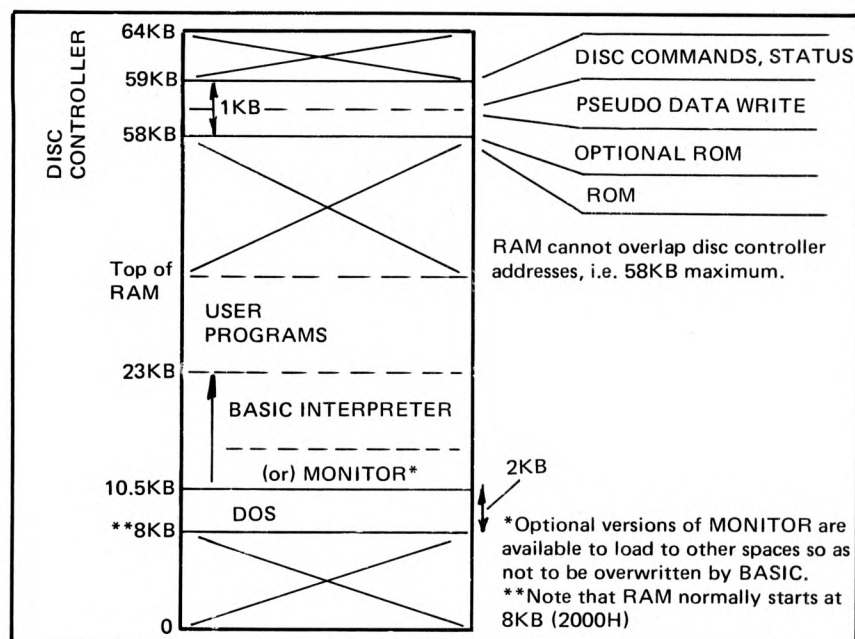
DISC CONTROLLER

64KB

59KB

1KB

58KB

Top of RAM

USER PROGRAMS

23KB

BASIC INTERPRETER

(or) MONITOR*

10.5KB

DOS

**8KB

0

DISC COMMANDS, STATUS

PSEUDO DATA WRITE

OPTIONAL ROM

ROM

RAM cannot overlap disc controller addresses, i.e. 58KB maximum.

2KB

*Optional versions of MONITOR are available to load to other spaces so as not to be overwritten by BASIC.
**Note that RAM normally starts at 8KB (2000H)